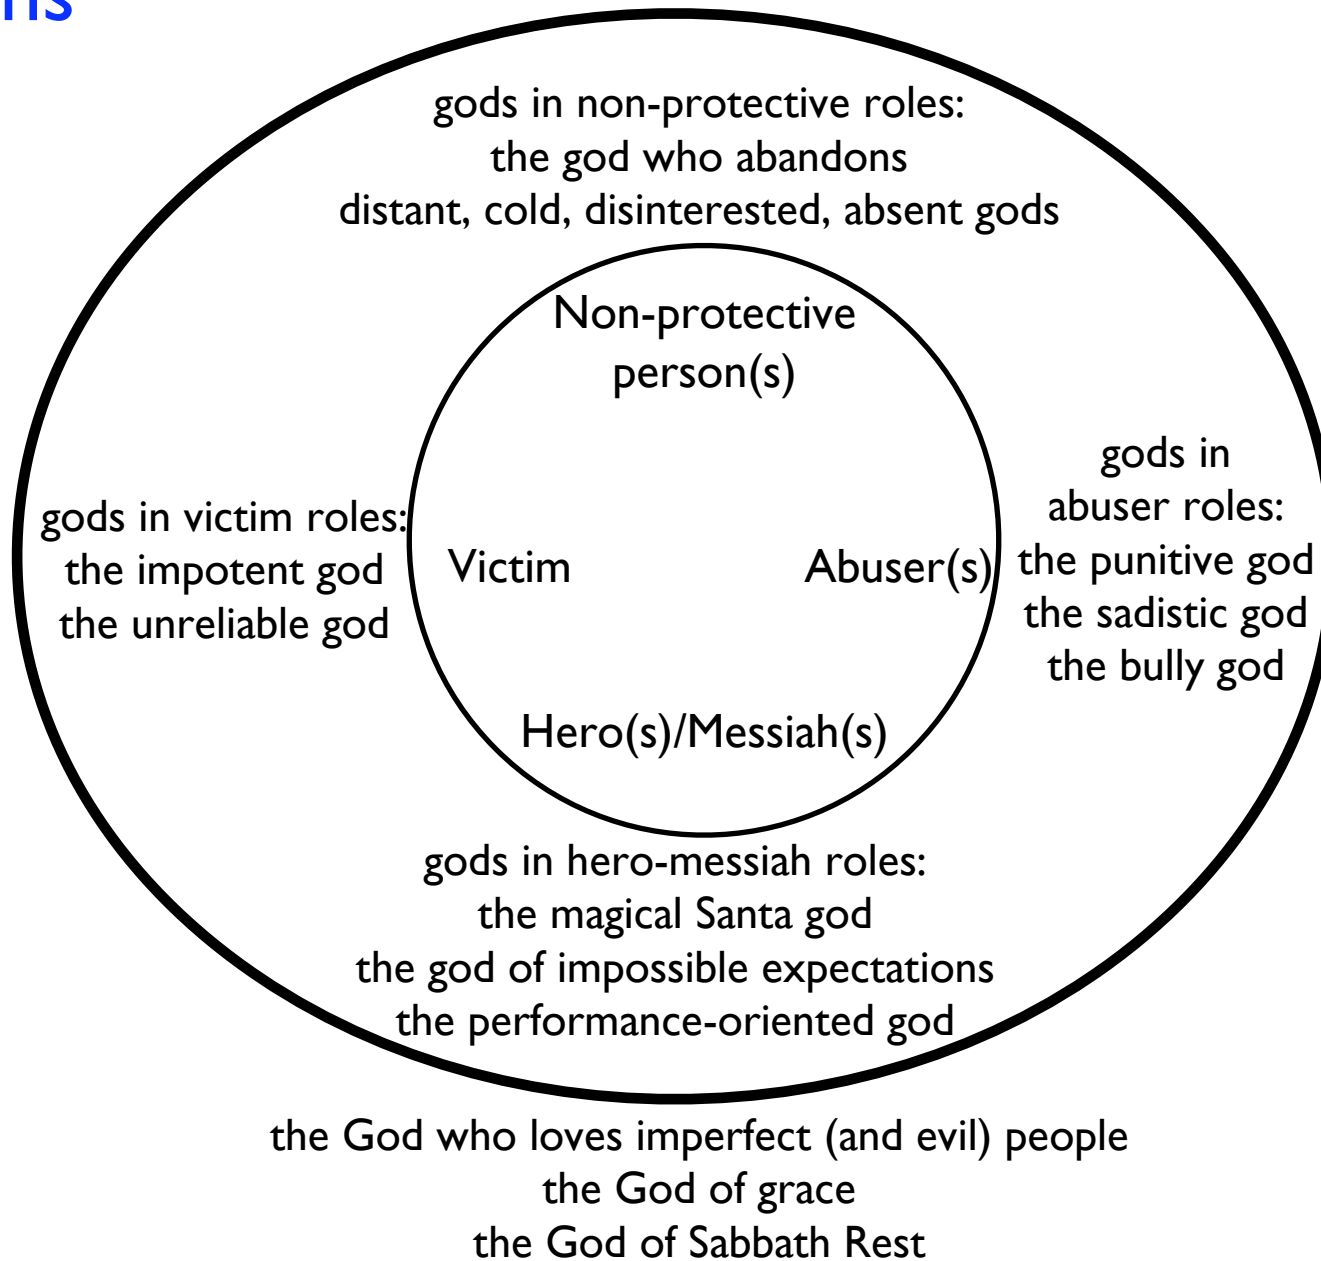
ns

gods in non-protective roles:
the god who abandons
distant, cold, disinterested, absent gods

Non-protective person(s)

gods in victim roles:
the impotent god
the unreliable god

Victim

Abuser(s)

gods in abuser roles:
the punitive god
the sadistic god
the bully god

Hero(s)/Messiah(s)

gods in hero-messiah roles:
the magical Santa god
the god of impossible expectations
the performance-oriented god

the God who loves imperfect (and evil) people
the God of grace
the God of Sabbath Rest